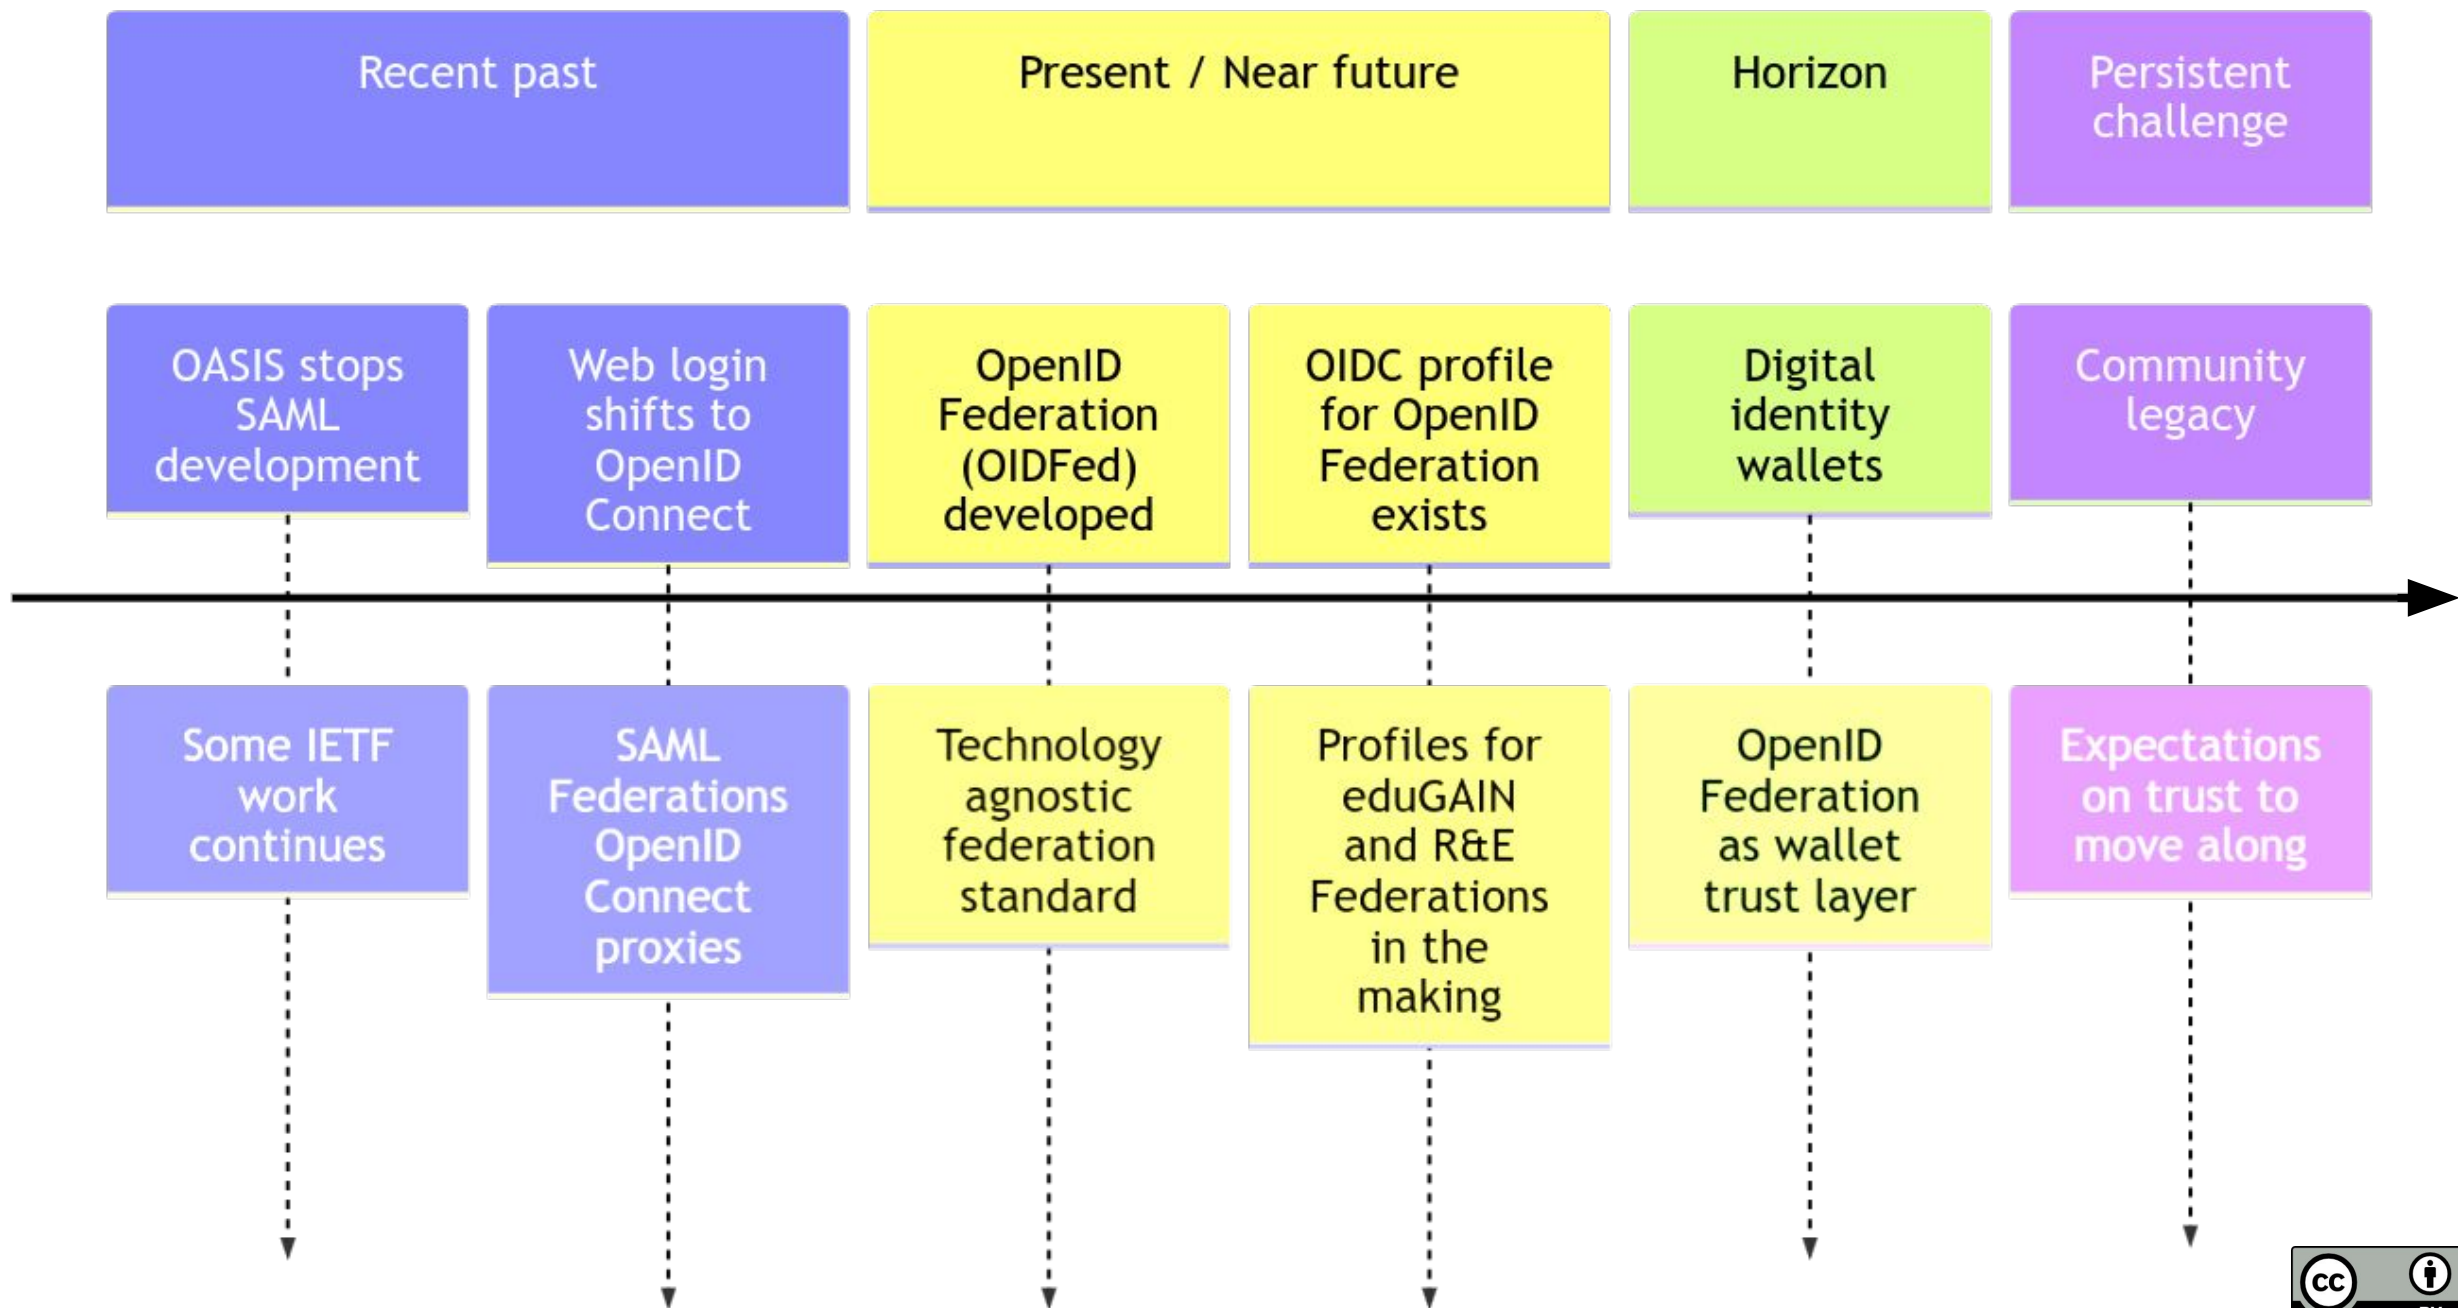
Recent past

Present / Near future

Horizon

Persistent challenge

OASIS stops SAML development

Web login shifts to OpenID Connect

OpenID Federation (OIDFed) developed

OIDC profile for OpenID Federation exists

Digital identity wallets

Community legacy

Some IETF work continues

SAML Federations OpenID Connect proxies

Technology agnostic federation standard

Profiles for eduGAIN and R&E Federations in the making

OpenID Federation as wallet trust layer

Expectations on trust to move along

cc